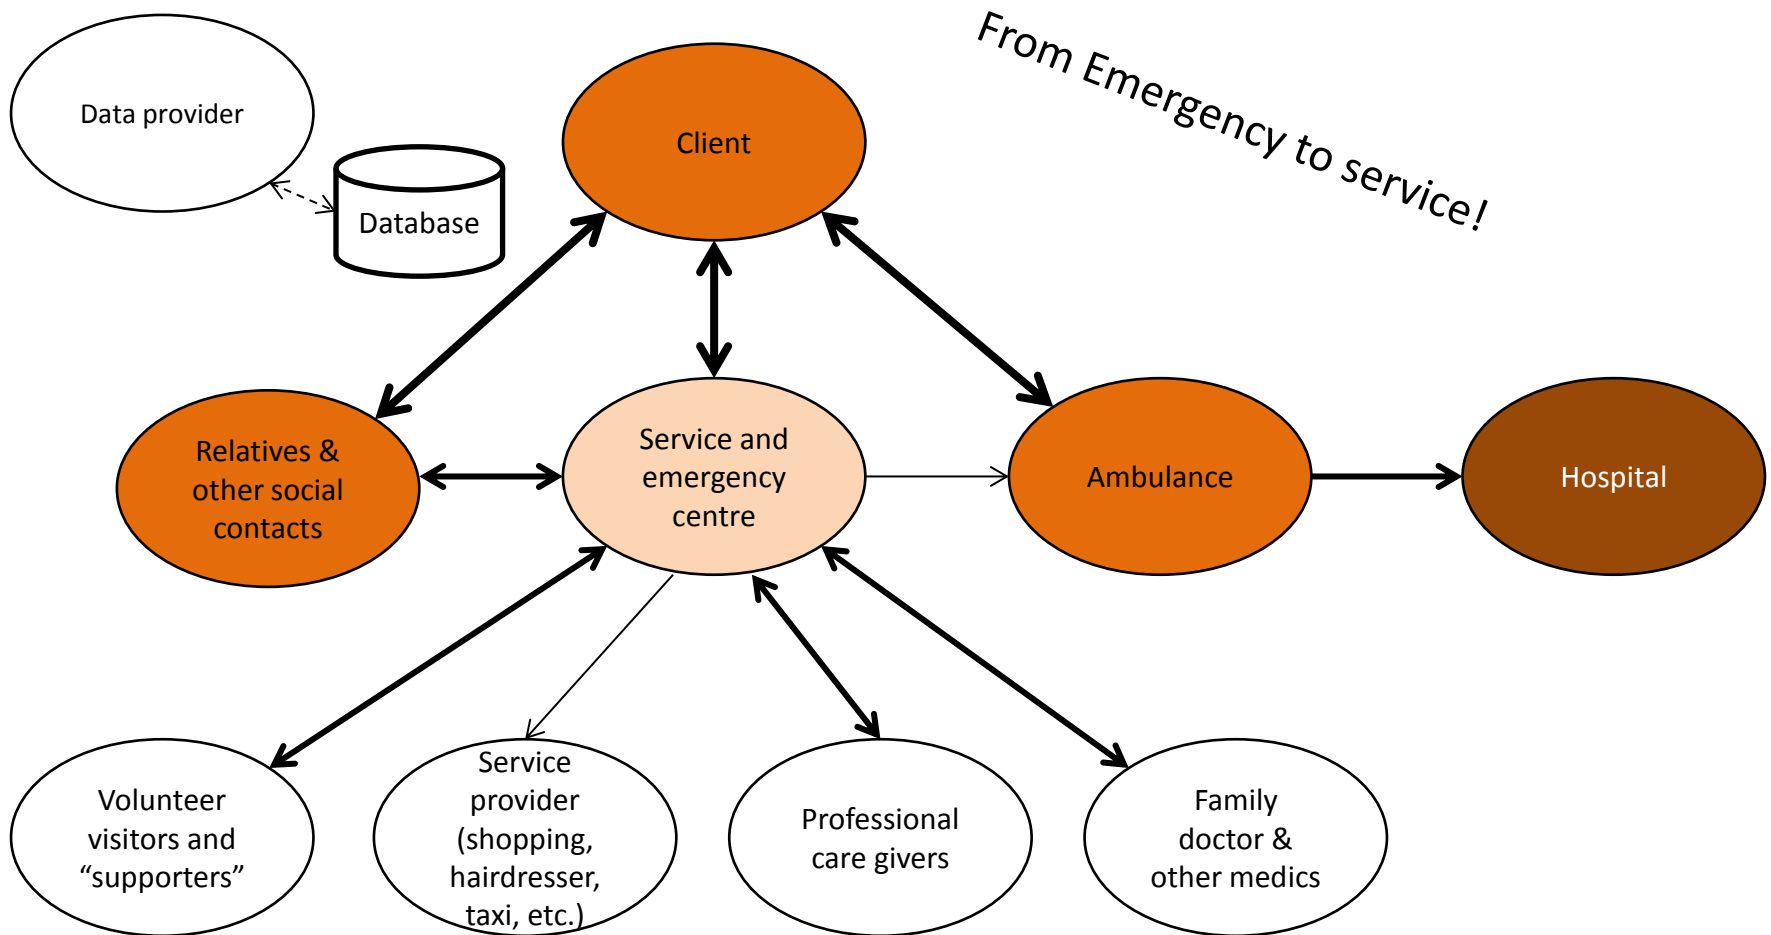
From Emergency to service!

Data provider

Database

Client

Relatives & other social contacts

Service and emergency centre

Ambulance

Hospital

Volunteer visitors and “supporters”

Service provider (shopping, hairdresser, taxi, etc.)

Professional care givers

Family doctor & other medics